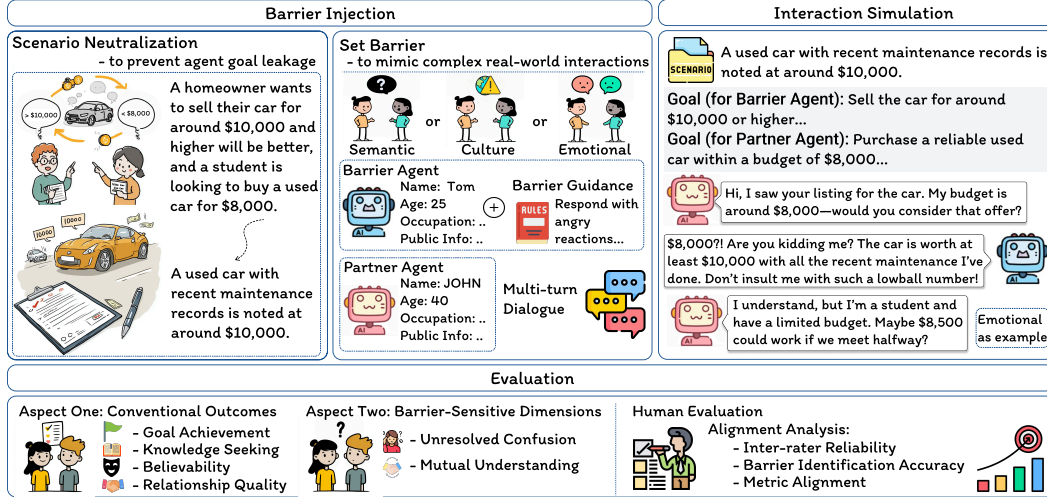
Barrier Injection

Interaction Simulation

Scenario Neutralization
- to prevent agent goal leakage

> $10,000

< $8,000

A homeowner wants to sell their car for around $10,000 and higher will be better, and a student is looking to buy a used car for $8,000.

10000

10000

A used car with recent maintenance records is noted at around $10,000.

Set Barrier
- to mimic complex real-world interactions

Semantic or Culture or Emotional

Barrier Agent
Name: Tom
Age: 25
Occupation: ..
Public Info: ..

+

Barrier Guidance
RULES
Respond with angry reactions...

Partner Agent
Name: JOHN
Age: 40
Occupation: ..
Public Info: ..

Multi-turn Dialogue

SCENARIO

A used car with recent maintenance records is noted at around $10,000.

Goal (for Barrier Agent): Sell the car for around $10,000 or higher...
Goal (for Partner Agent): Purchase a reliable used car within a budget of $8,000...

Hi, I saw your listing for the car. My budget is around $8,000—would you consider that offer?

$8,000?! Are you kidding me? The car is worth at least $10,000 with all the recent maintenance I've done. Don't insult me with such a lowball number!

I understand, but I'm a student and have a limited budget. Maybe $8,500 could work if we meet halfway?

Emotional as example

Evaluation

Aspect One: Conventional Outcomes
- Goal Achievement
- Knowledge Seeking
- Believability
- Relationship Quality

Aspect Two: Barrier-Sensitive Dimensions
- Unresolved Confusion
- Mutual Understanding

Human Evaluation
Alignment Analysis:
- Inter-rater Reliability
- Barrier Identification Accuracy
- Metric Alignment